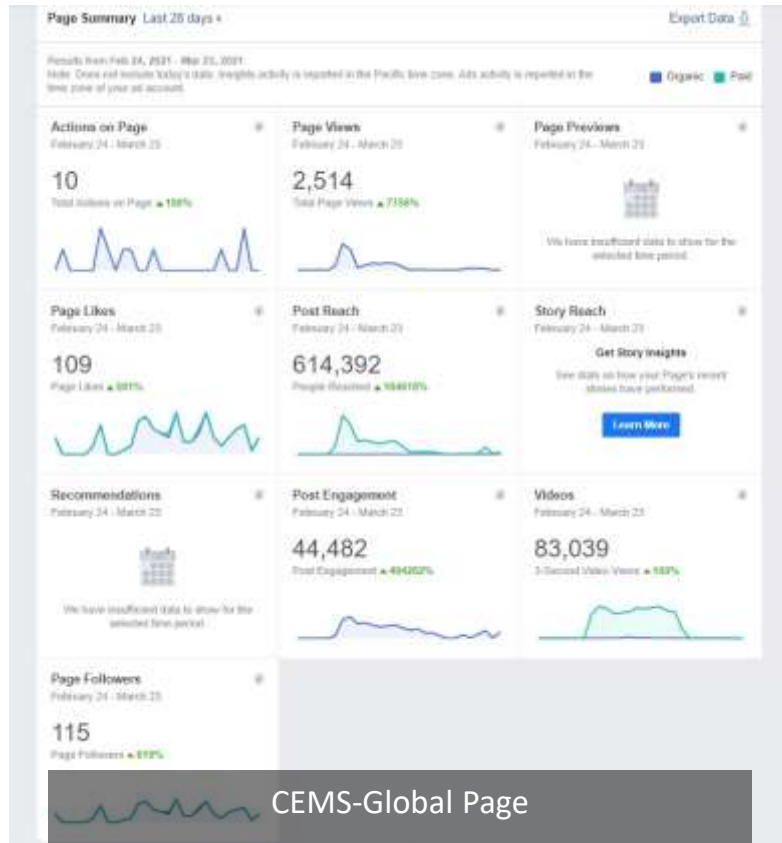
Page Summary Last 28 days

Export Data

Results from Feb 24, 2021 - Mar 23, 2021
Note: Does not include today's data. Insights activity is reported in the Pacific time zone. Ads activity is reported in the time zone of your ad account.

Organic Paid

Actions on Page
February 24 - March 23
10
Total Actions on Page ▲ 150%

Page Views
February 24 - March 23
2,514
Total Page Views ▲ 7156%

Page Previews
February 24 - March 23
We have insufficient data to show for the selected time period.

Page Likes
February 24 - March 23
109
Page Likes ▲ 881%

Post Reach
February 24 - March 23
614,392
People Reached ▲ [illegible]%

Story Reach
February 24 - March 23
Get Story Insights
See data on how your Page's recent stories have performed.
Learn More

Recommendations
February 24 - March 23
We have insufficient data to show for the selected time period.

Post Engagement
February 24 - March 23
44,482
Post Engagement ▲ 494202%

Videos
February 24 - March 23
83,039
3-Second Video Views ▲ 100%

Page Followers
February 24 - March 23
115
Page Followers ▲ 819%

CEMS-Global Page